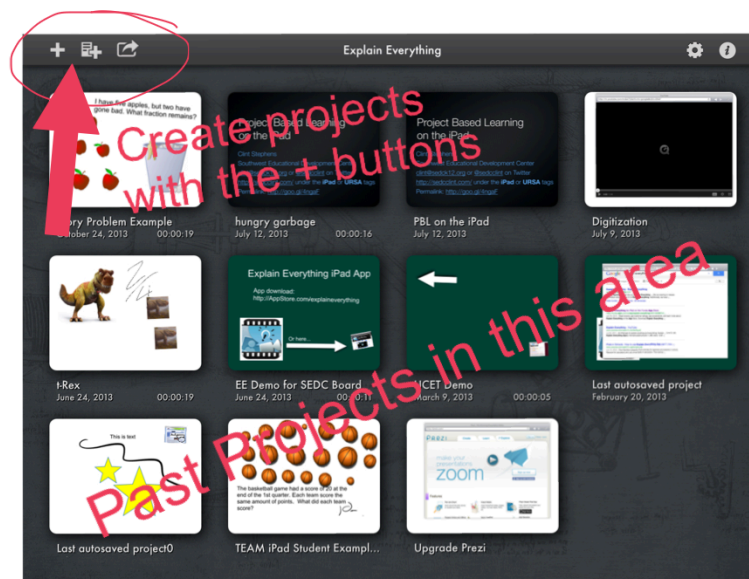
Explain Everything

Create projects with the + buttons

I have five apples, but two have gone bad. What fraction remains?

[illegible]ory Problem Example
October 24, 2013 00:00:19

Project Based Learning on the iPad
Clint Stephens
Southwest Educational Development Center

hungry garbage
July 12, 2013 00:00:16

Project Based Learning on the iPad
Clint Stephens
Southwest Educational Development Center
clint@swsedc12.org or @sedcclint on Twitter
http://sedcclint.com under the iPad or URSA tags
Permalink: http://goo.gl/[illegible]

PBL on the iPad
July 12, 2013

Digitization
July 9, 2013

Past Projects in this area

t-Rex
June 24, 2013 00:00:19

Explain Everything iPad App
App download:
http://AppStore.com/explaineverything
Or here...

EE Demo for SEDC Board
June 24, 2013 00:0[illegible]:11

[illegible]CET Demo
March 9, 2013 00:00:05

Last autosaved project
February 20, 2013

This is text

Last autosaved project0

The basketball game had a score of 20 at the end of the 1st quarter. Each team score the same amount of points. What did each team score?

TEAM iPad Student Exampl...

Prezi
zoom

Upgrade Prezi